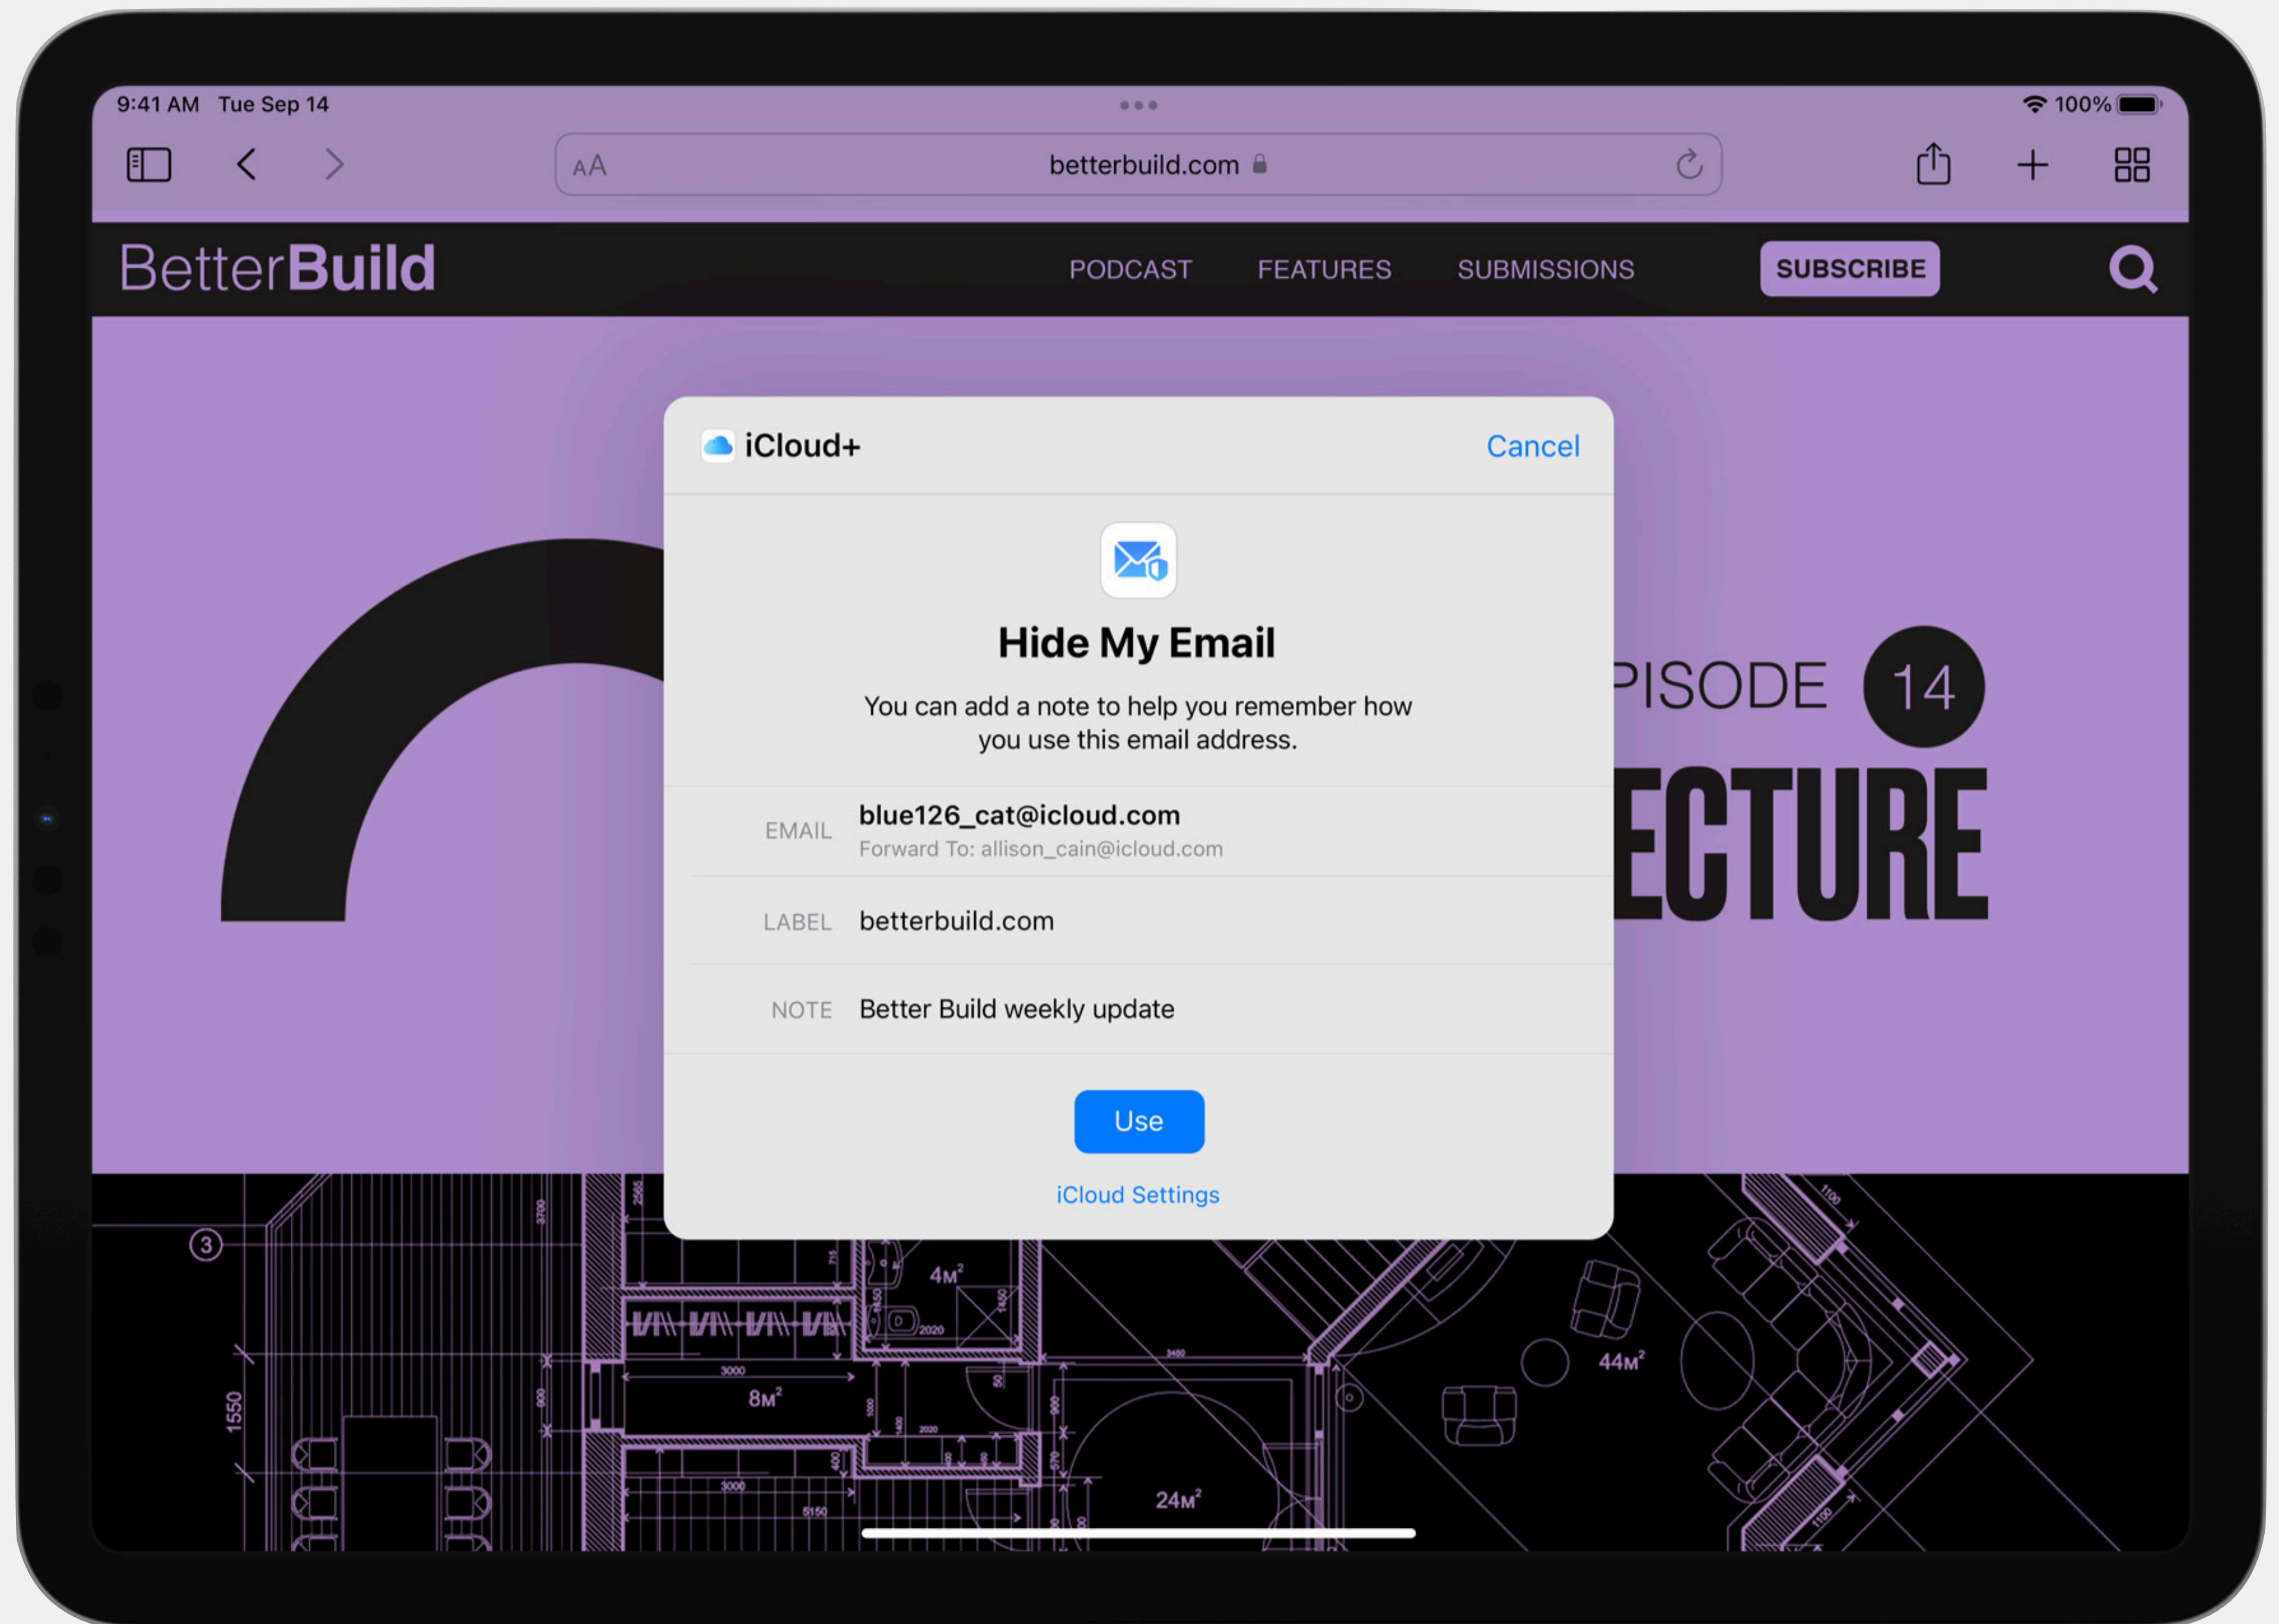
9:41 AM Tue Sep 14

100%

AA betterbuild.com

BetterBuild

PODCAST FEATURES SUBMISSIONS SUBSCRIBE

iCloud+

Cancel

Hide My Email

You can add a note to help you remember how you use this email address.

EMAIL blue126_cat@icloud.com

Forward To: allison_cain@icloud.com

LABEL betterbuild.com

NOTE Better Build weekly update

Use

iCloud Settings

PISODE 14

ECTURE

3

1550

3700

2565

4M²

2020

3000

8M²

3000

5150

24M²

44M²

1100

1100